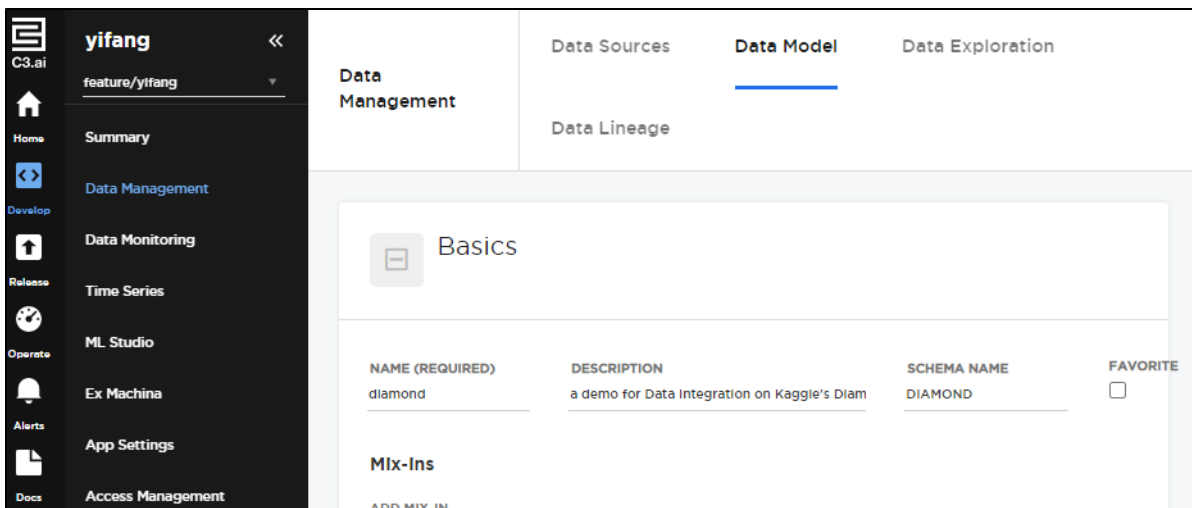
C3.ai

Home

Develop

Release

Operate

Alerts

Docs

yifang

«

feature/yifang

Summary

Data Management

Data Monitoring

Time Series

ML Studio

Ex Machina

App Settings

Access Management

Data Management

Data Sources

Data Model

Data Exploration

Data Lineage

Basics

NAME (REQUIRED)
diamond

DESCRIPTION
a demo for Data Integration on Kaggle's Diam

SCHEMA NAME
DIAMOND

FAVORITE

Mix-Ins

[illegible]